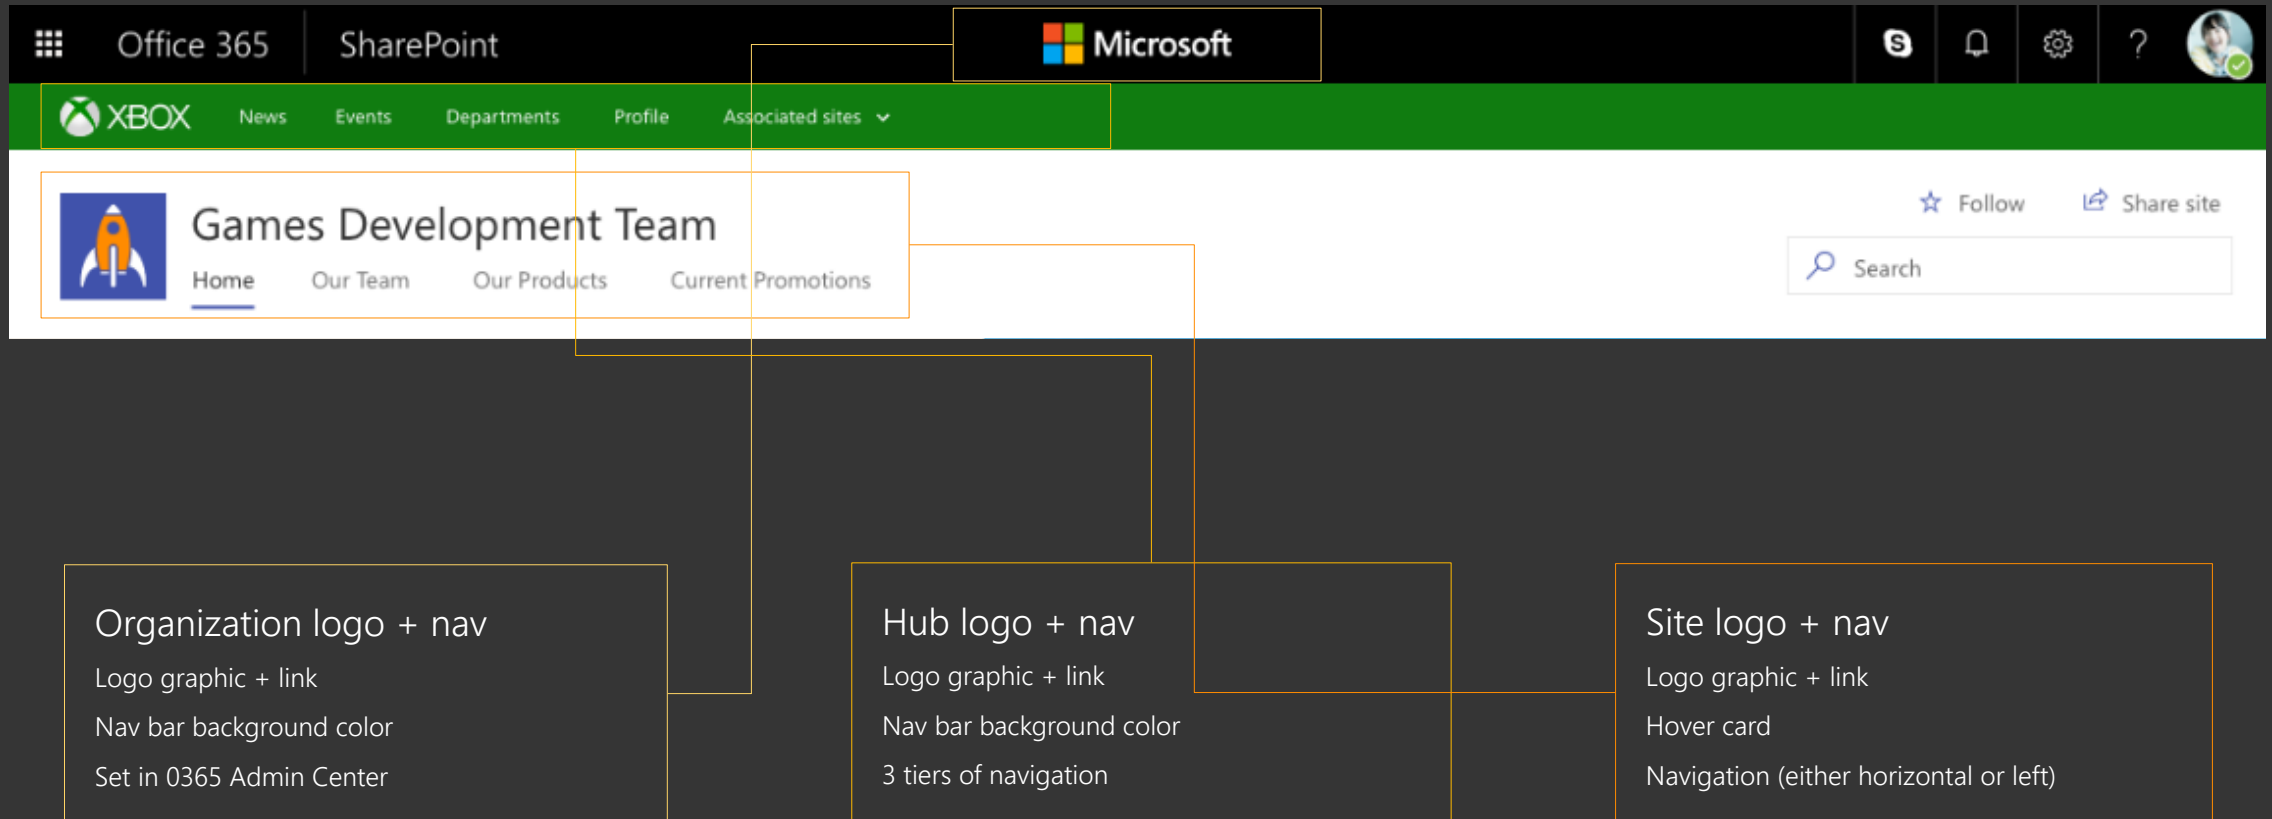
Office 365 SharePoint

Microsoft

?

XBOX News Events Departments Profile Associated sites

Games Development Team

Home Our Team Our Products Current Promotions

Follow Share site

Search

Organization logo + nav

Logo graphic + link

Nav bar background color

Set in 0365 Admin Center

Hub logo + nav

Logo graphic + link

Nav bar background color

3 tiers of navigation

Site logo + nav

Logo graphic + link

Hover card

Navigation (either horizontal or left)